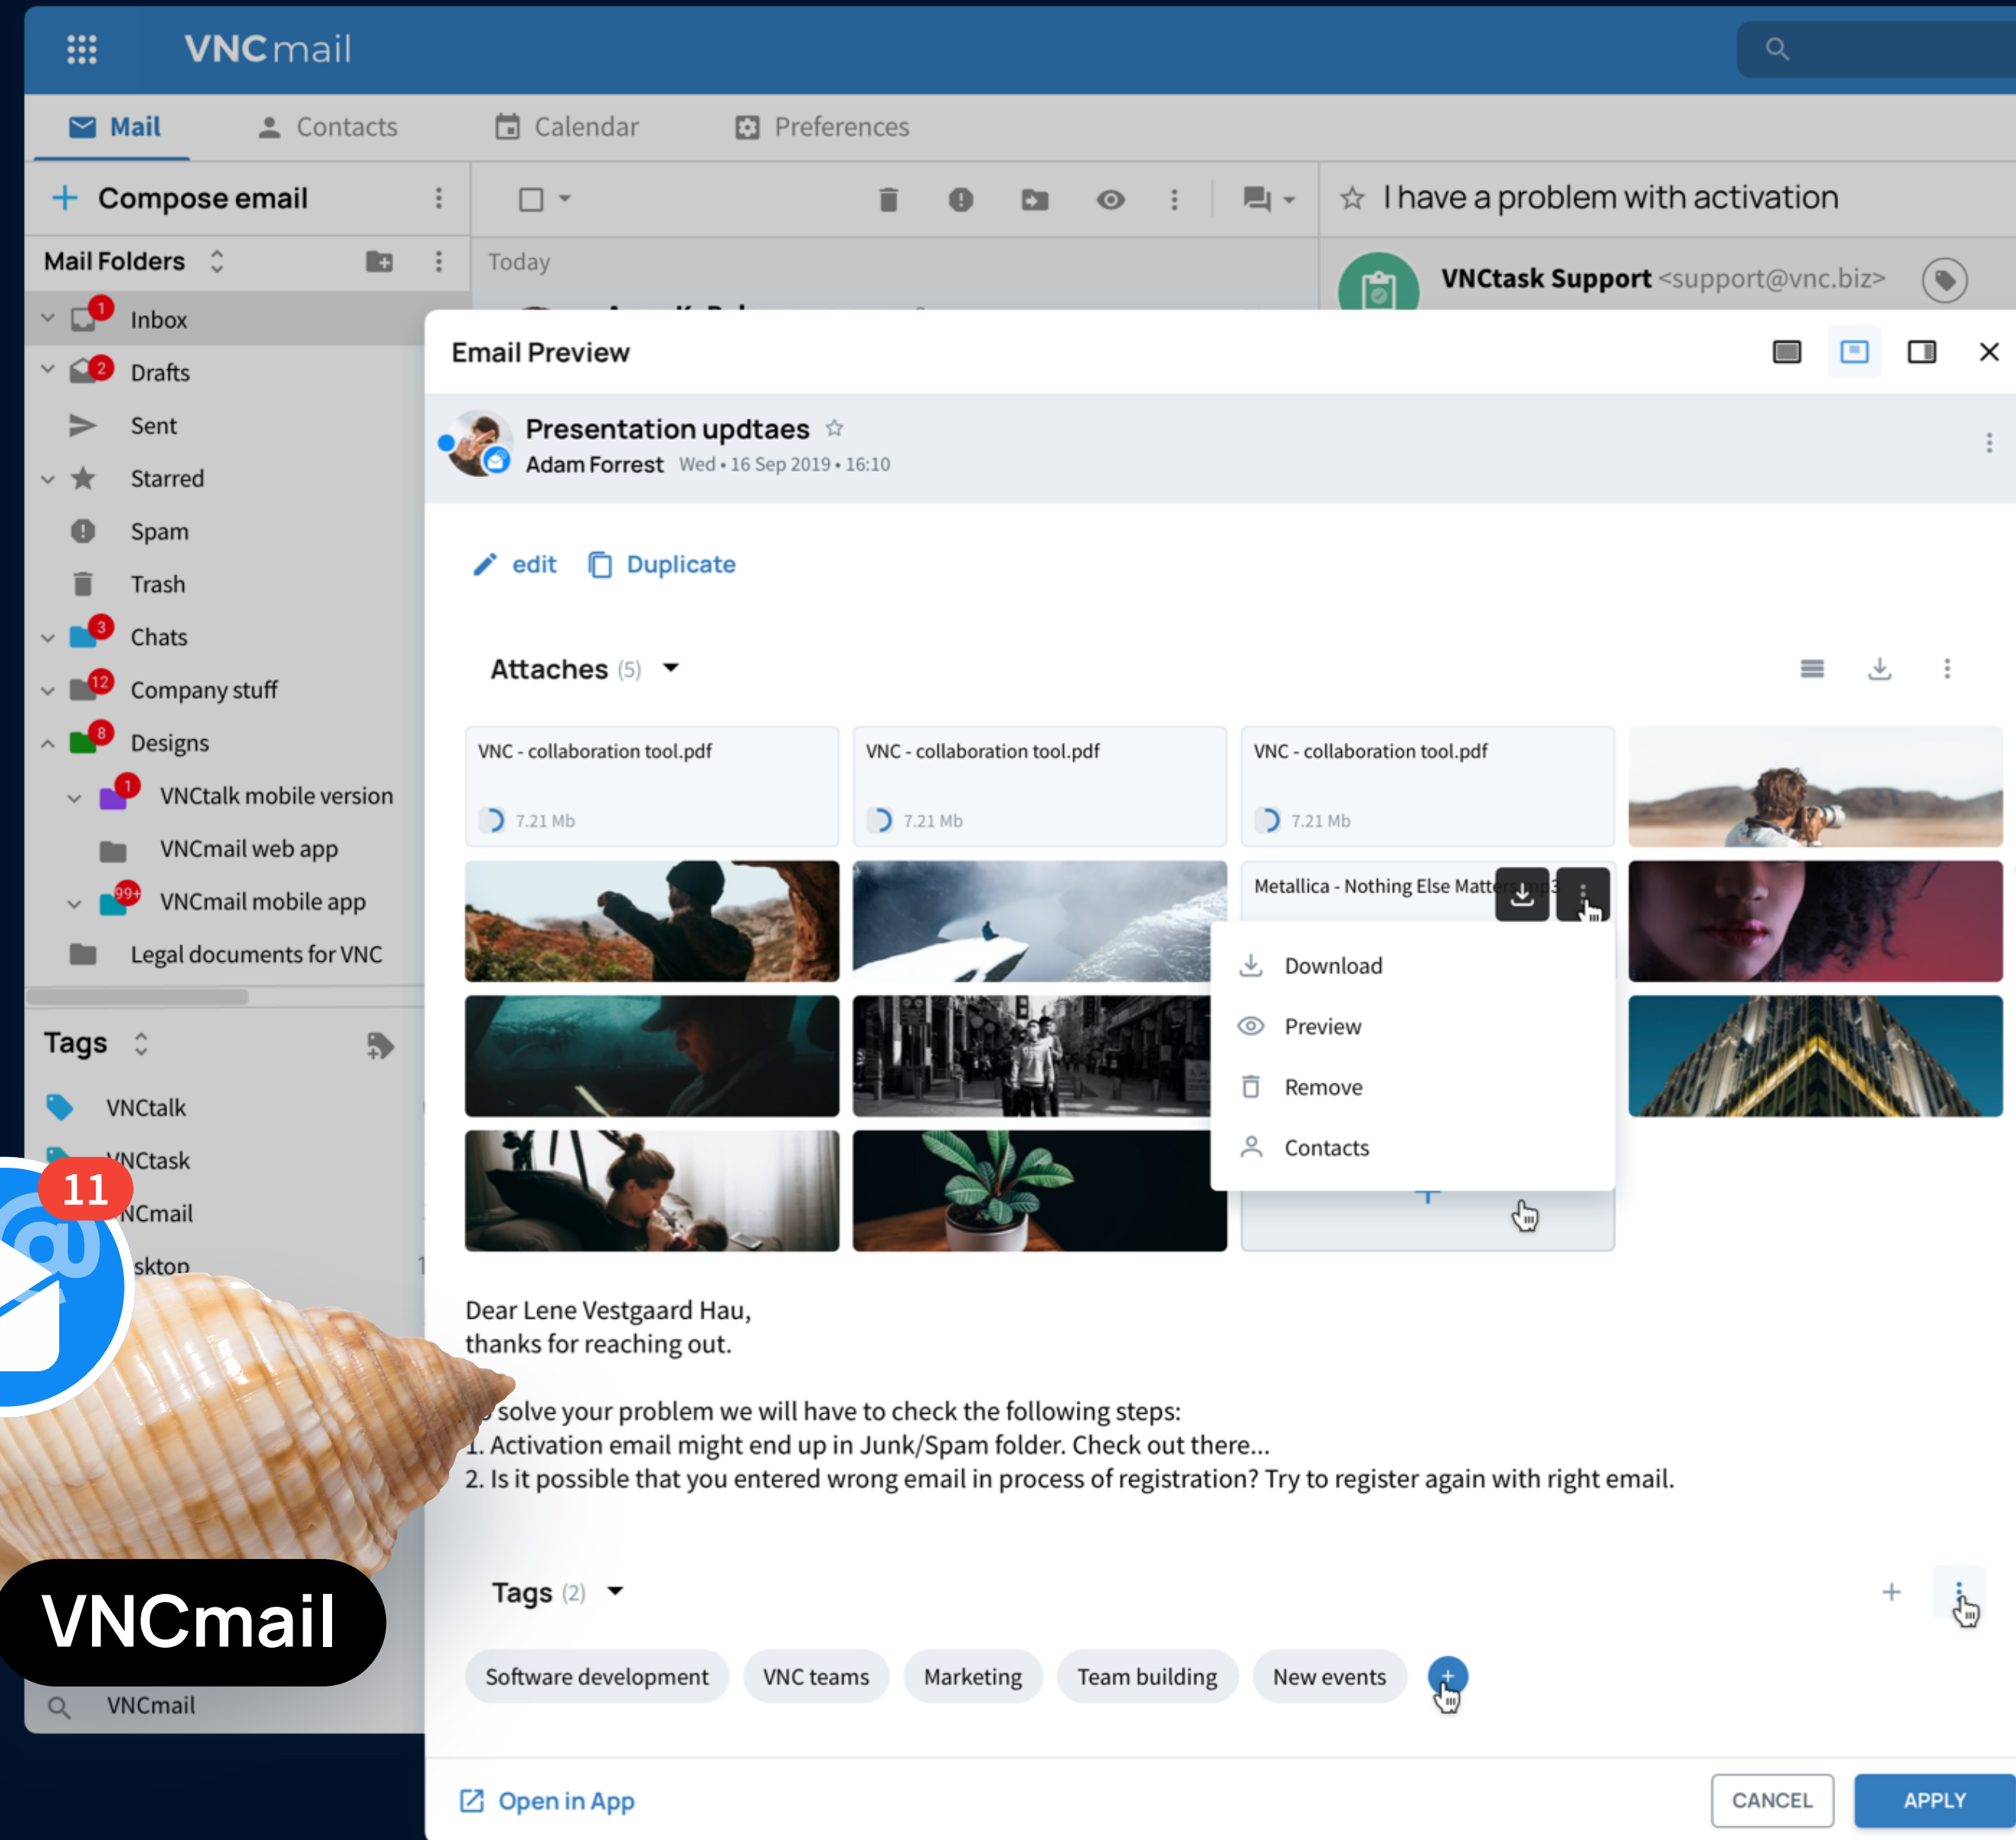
VNCmail

Mail Contacts Calendar Preferences

Compose email

Mail Folders

Today

I have a problem with activation

VNCtask Support <support@vnc.biz>

1 Inbox
2 Drafts
Sent
Starred
Spam
Trash
3 Chats
12 Company stuff
8 Designs
1 VNCtalk mobile version
VNCmail web app
99+ VNCmail mobile app
Legal documents for VNC

Tags
VNCtalk
VNCtask
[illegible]NCmail
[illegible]sktop

11

VNCmail

VNCmail

Email Preview

Presentation updtaes
Adam Forrest Wed • 16 Sep 2019 • 16:10

edit Duplicate

Attaches (5)

VNC - collaboration tool.pdf
7.21 Mb

VNC - collaboration tool.pdf
7.21 Mb

VNC - collaboration tool.pdf
7.21 Mb

Metallica - Nothing Else Matt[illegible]

Download
Preview
Remove
Contacts

Dear Lene Vestgaard Hau,
thanks for reaching out.

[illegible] solve your problem we will have to check the following steps:
1. Activation email might end up in Junk/Spam folder. Check out there...
2. Is it possible that you entered wrong email in process of registration? Try to register again with right email.

Tags (2)

Software development VNC teams Marketing Team building New events

Open in App

CANCEL APPLY